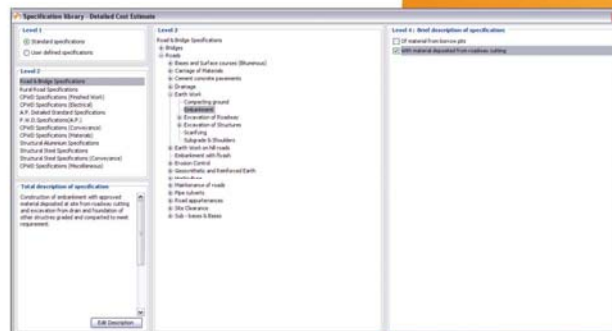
Specification library - Detailed Cost Estimate

Level 1
Standard specifications
User defined specifications

Level 2
Road & Bridge Specifications
Rural Road Specifications
CPWD Specifications (Finished Work)
CPWD Specifications (Electrical)
A.P. Detailed Standard Specifications
P.W.D. Specifications(A.P.)
CPWD Specifications (Conveyance)
CPWD Specifications (Materials)
Structural Aluminium Specifications
Structural Steel Specifications
Structural Steel Specifications (Conveyance)
CPWD Specifications (Miscellaneous)

Total description of specification
Construction of embankment with approved material deposited at site from roadway cutting and excavation from drain and foundation of other structures graded and compacted to meet requirement.

Edit Description

Level 3
Road & Bridge Specifications
Bridges
Roads
Bases and Surface courses (Bituminous)
Carriage of Materials
Cement concrete pavements
Drainage
Earth Work
Compacting ground
Embankment
Excavation of Roadway
Excavation of Structures
Scarifying
Subgrade & Shoulders
Earth Work on hill roads
Embankment with flyash
Erosion Control
Geosynthetic and Reinforced Earth
Horticulture
Maintenance of roads
Pipe culverts
Road appurtenances
Site Clearance
Sub - bases & Bases

Level 4 : Brief description of specification
Of material from borrow pits
With material deposited from roadway cutting